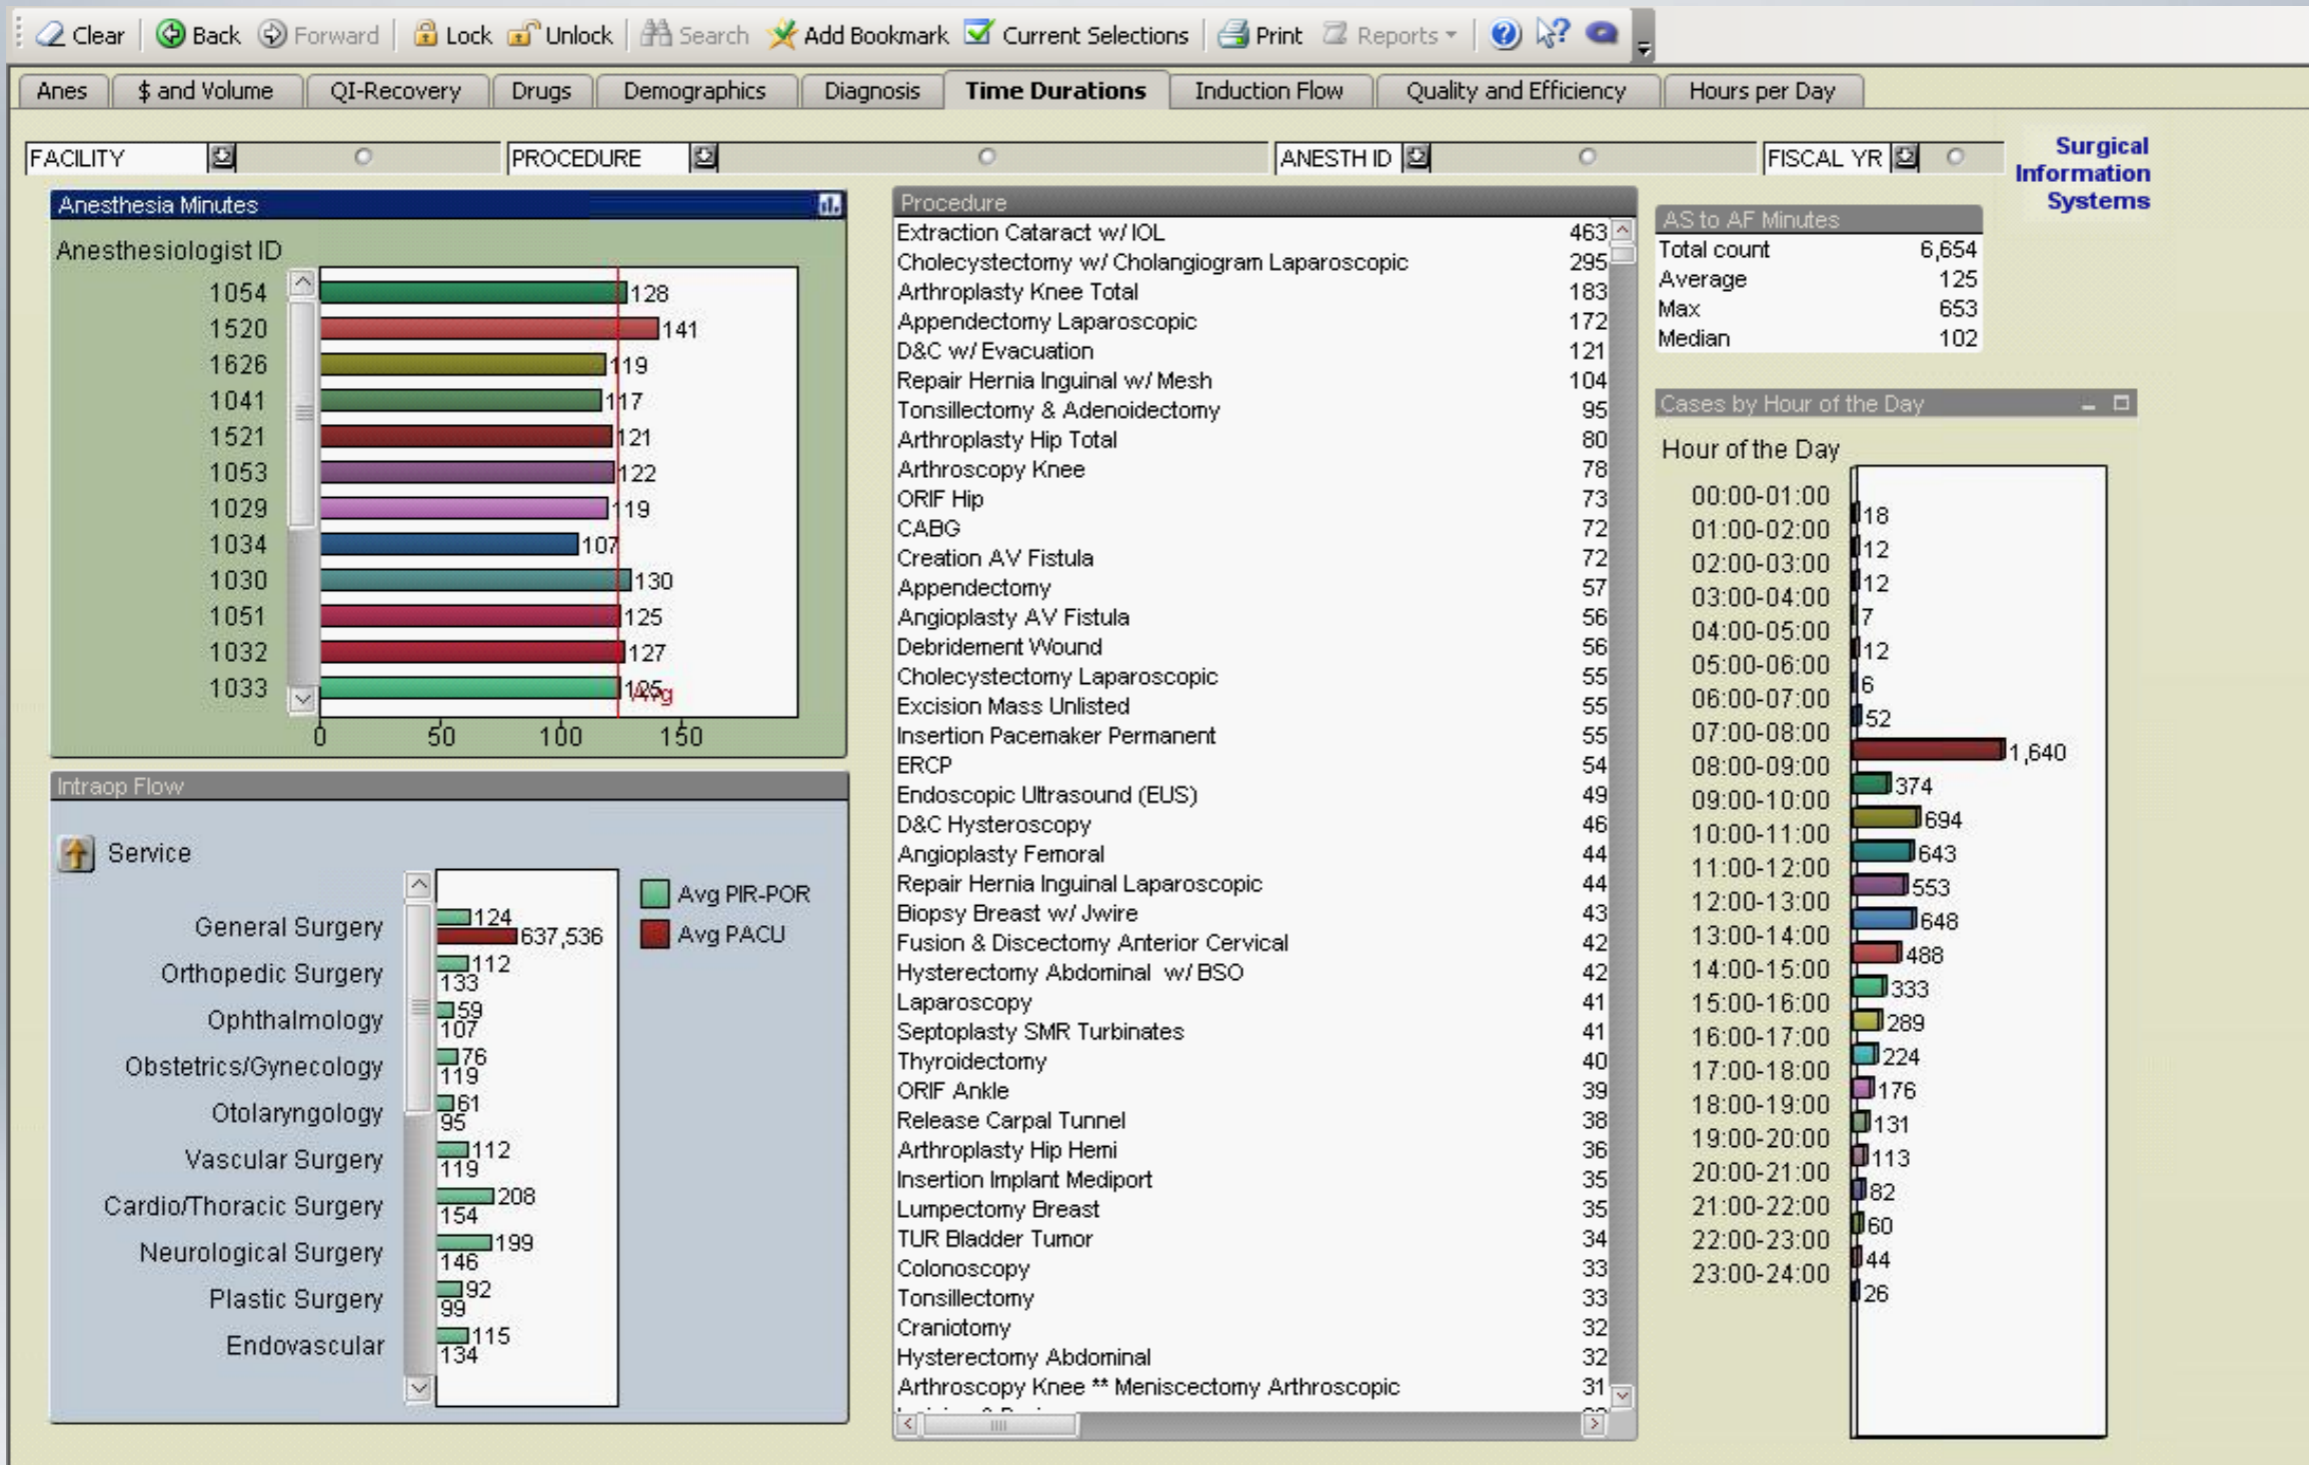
Clear Back Forward Lock Unlock Search Add Bookmark Current Selections Print Reports

Anes | $ and Volume | QI-Recovery | Drugs | Demographics | Diagnosis | Time Durations | Induction Flow | Quality and Efficiency | Hours per Day

FACILITY PROCEDURE ANESTH ID FISCAL YR

Surgical Information Systems

Anesthesia Minutes

Anesthesiologist ID

| ID | Value |
|---|---|
| 1054 | 128 |
| 1520 | 141 |
| 1626 | 119 |
| 1041 | 117 |
| 1521 | 121 |
| 1053 | 122 |
| 1029 | 119 |
| 1034 | 107 |
| 1030 | 130 |
| 1051 | 125 |
| 1032 | 127 |
| 1033 | 125 |

Avg

0 50 100 150

Intraop Flow

Service

Avg PIR-POR
Avg PACU

| Service | Avg PIR-POR | Avg PACU |
|---|---|---|
| General Surgery | 124 | 637,536 |
| Orthopedic Surgery | 112 | 133 |
| Ophthalmology | 59 | 107 |
| Obstetrics/Gynecology | 76 | 119 |
| Otolaryngology | 61 | 95 |
| Vascular Surgery | 112 | 119 |
| Cardio/Thoracic Surgery | 208 | 154 |
| Neurological Surgery | 199 | 146 |
| Plastic Surgery | 92 | 99 |
| Endovascular | 115 | 134 |

Procedure

| Procedure | Count |
|---|---|
| Extraction Cataract w/ IOL | 463 |
| Cholecystectomy w/ Cholangiogram Laparoscopic | 295 |
| Arthroplasty Knee Total | 183 |
| Appendectomy Laparoscopic | 172 |
| D&C w/ Evacuation | 121 |
| Repair Hernia Inguinal w/ Mesh | 104 |
| Tonsillectomy & Adenoidectomy | 95 |
| Arthroplasty Hip Total | 80 |
| Arthroscopy Knee | 78 |
| ORIF Hip | 73 |
| CABG | 72 |
| Creation AV Fistula | 72 |
| Appendectomy | 57 |
| Angioplasty AV Fistula | 56 |
| Debridement Wound | 56 |
| Cholecystectomy Laparoscopic | 55 |
| Excision Mass Unlisted | 55 |
| Insertion Pacemaker Permanent | 55 |
| ERCP | 54 |
| Endoscopic Ultrasound (EUS) | 49 |
| D&C Hysteroscopy | 46 |
| Angioplasty Femoral | 44 |
| Repair Hernia Inguinal Laparoscopic | 44 |
| Biopsy Breast w/ Jwire | 43 |
| Fusion & Discectomy Anterior Cervical | 42 |
| Hysterectomy Abdominal w/ BSO | 42 |
| Laparoscopy | 41 |
| Septoplasty SMR Turbinates | 41 |
| Thyroidectomy | 40 |
| ORIF Ankle | 39 |
| Release Carpal Tunnel | 38 |
| Arthroplasty Hip Hemi | 36 |
| Insertion Implant Mediport | 35 |
| Lumpectomy Breast | 35 |
| TUR Bladder Tumor | 34 |
| Colonoscopy | 33 |
| Tonsillectomy | 33 |
| Craniotomy | 32 |
| Hysterectomy Abdominal | 32 |
| Arthroscopy Knee ** Meniscectomy Arthroscopic | 31 |

AS to AF Minutes

| | |
|---|---|
| Total count | 6,654 |
| Average | 125 |
| Max | 653 |
| Median | 102 |

Cases by Hour of the Day

Hour of the Day

| Hour | Cases |
|---|---|
| 00:00-01:00 | 18 |
| 01:00-02:00 | 12 |
| 02:00-03:00 | 12 |
| 03:00-04:00 | 7 |
| 04:00-05:00 | 12 |
| 05:00-06:00 | 6 |
| 06:00-07:00 | 52 |
| 07:00-08:00 | 1,640 |
| 08:00-09:00 | 374 |
| 09:00-10:00 | 694 |
| 10:00-11:00 | 643 |
| 11:00-12:00 | 553 |
| 12:00-13:00 | 648 |
| 13:00-14:00 | 488 |
| 14:00-15:00 | 333 |
| 15:00-16:00 | 289 |
| 16:00-17:00 | 224 |
| 17:00-18:00 | 176 |
| 18:00-19:00 | 131 |
| 19:00-20:00 | 113 |
| 20:00-21:00 | 82 |
| 21:00-22:00 | 60 |
| 22:00-23:00 | 44 |
| 23:00-24:00 | 26 |